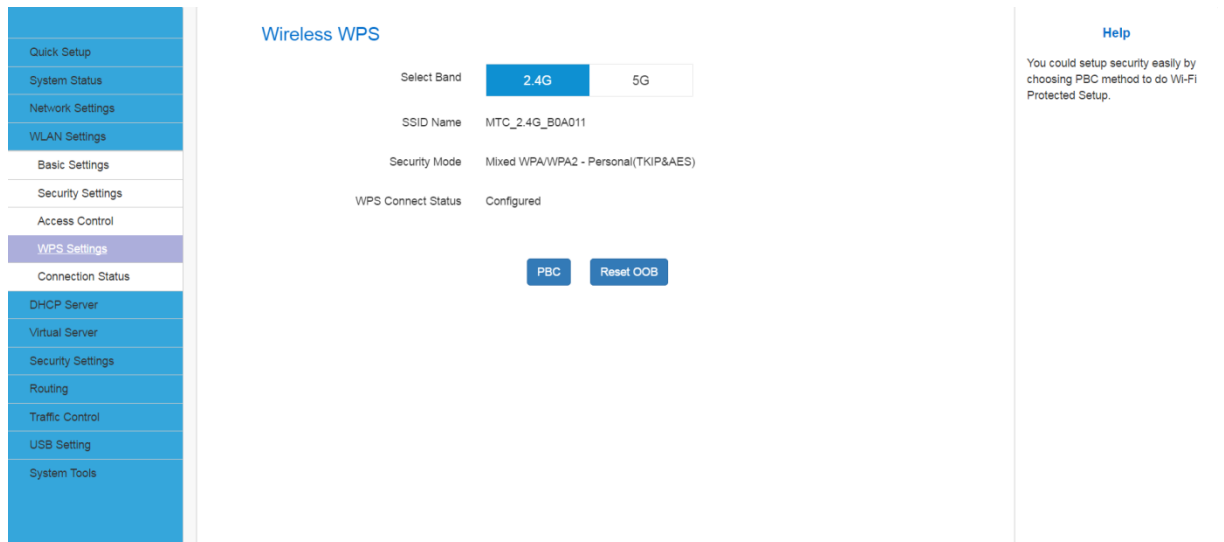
Quick Setup
System Status
Network Settings
WLAN Settings
Basic Settings
Security Settings
Access Control
WPS Settings
Connection Status
DHCP Server
Virtual Server
Security Settings
Routing
Traffic Control
USB Setting
System Tools

Wireless WPS

| Select Band | 2.4G 5G |
|---|---|
| SSID Name | MTC_2.4G_B0A011 |
| Security Mode | Mixed WPA/WPA2 - Personal(TKIP&AES) |
| WPS Connect Status | Configured |

PBC Reset OOB

Help

You could setup security easily by choosing PBC method to do Wi-Fi Protected Setup.